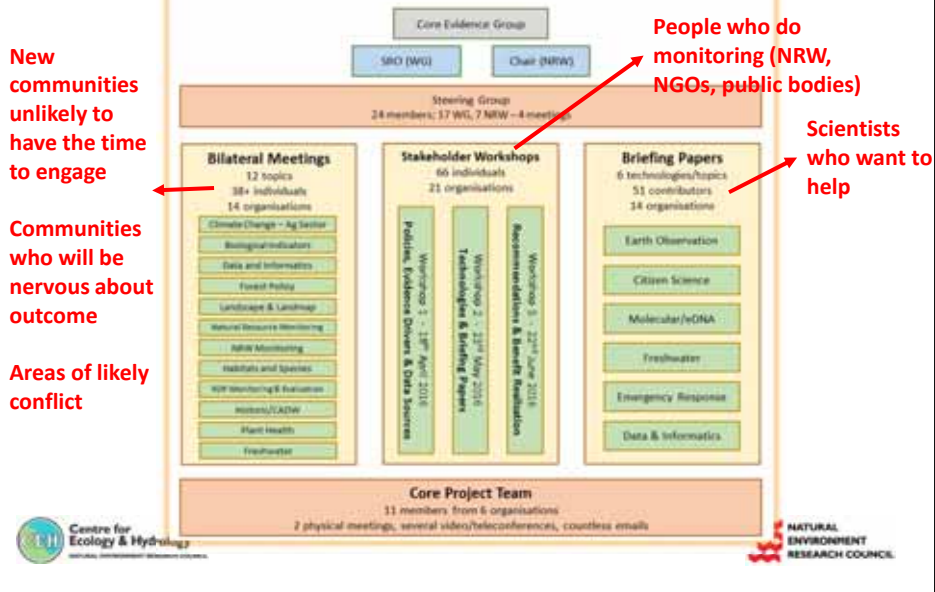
New communities unlikely to have the time to engage

Communities who will be nervous about outcome

Areas of likely conflict

Core Evidence Group

SRO (WG)

Chair (NRW)

People who do monitoring (NRW, NGOs, public bodies)

Steering Group
24 members; 17 WG, 7 NRW – 4 meetings

Scientists who want to help

Bilateral Meetings
12 topics
38+ individuals
14 organisations

Climate Change – Ag Sector
Biological Indicators
Data and Informatics
Forest Policy
Landscape & Landmap
Natural Resource Monitoring
NRW Monitoring
Habitats and Species
RDP Monitoring & Evaluation
Historic/CADW
Plant Health
Freshwater

Stakeholder Workshops
66 individuals
21 organisations

Workshop 1 – 13th April 2016 Policies, Evidence Drivers & Data Sources

Workshop 2 – 12th May 2016 Technologies & Briefing Papers

Workshop 3 – 22nd June 2016 Recommendations & Benefit Realisation

Briefing Papers
6 technologies/topics
51 contributors
14 organisations

Earth Observation
Citizen Science
Molecular/eDNA
Freshwater
Emergency Response
Data & Informatics

Core Project Team
11 members from 6 organisations
2 physical meetings, several video/teleconferences, countless emails

Centre for Ecology & Hydrology
NATURAL ENVIRONMENT RESEARCH COUNCIL

NATURAL ENVIRONMENT RESEARCH COUNCIL